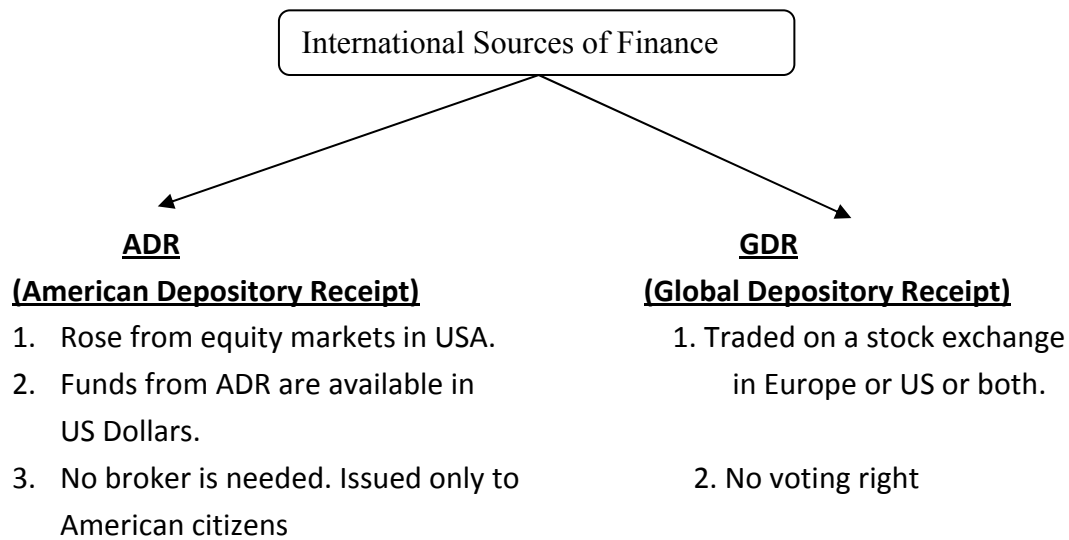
International Sources of Finance

ADR
(American Depository Receipt)

1. Rose from equity markets in USA.
2. Funds from ADR are available in US Dollars.
3. No broker is needed. Issued only to American citizens

GDR
(Global Depository Receipt)

1. Traded on a stock exchange in Europe or US or both.
2. No voting right